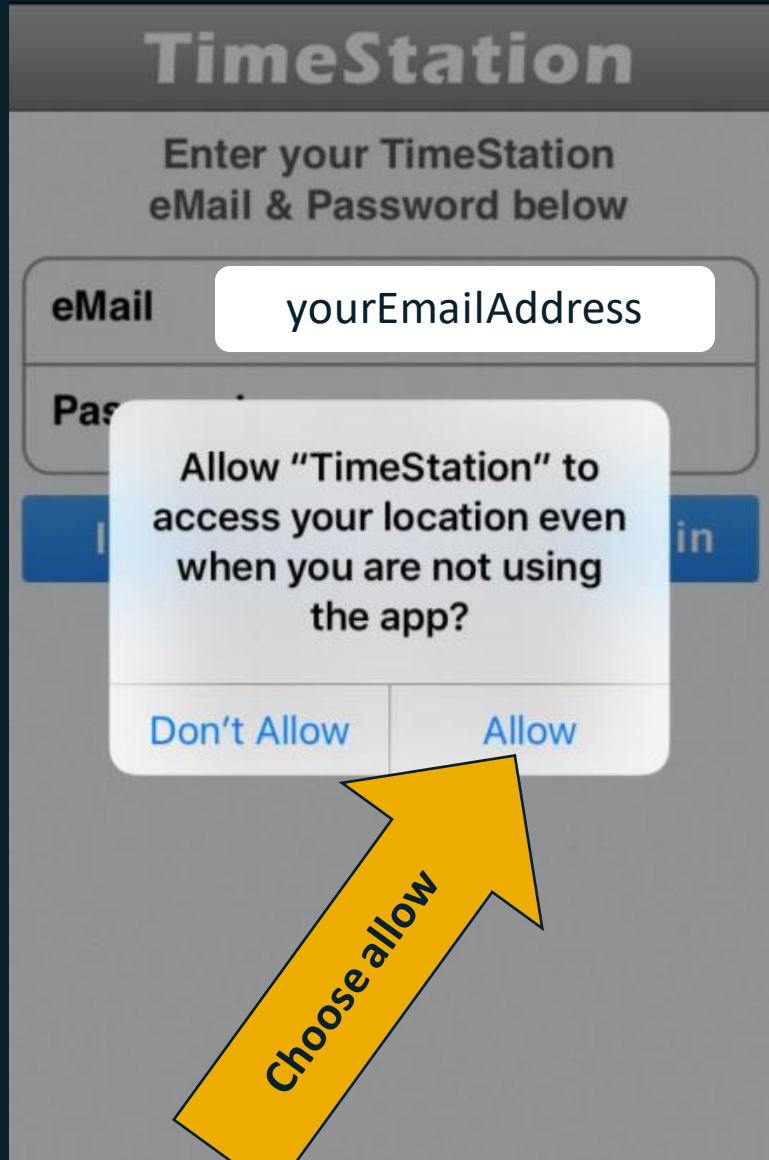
TimeStation

Enter your TimeStation eMail & Password below

eMail yourEmailAddress

Pas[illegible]

I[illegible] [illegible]in

Allow “TimeStation” to access your location even when you are not using the app?

Don’t Allow Allow

Choose allow